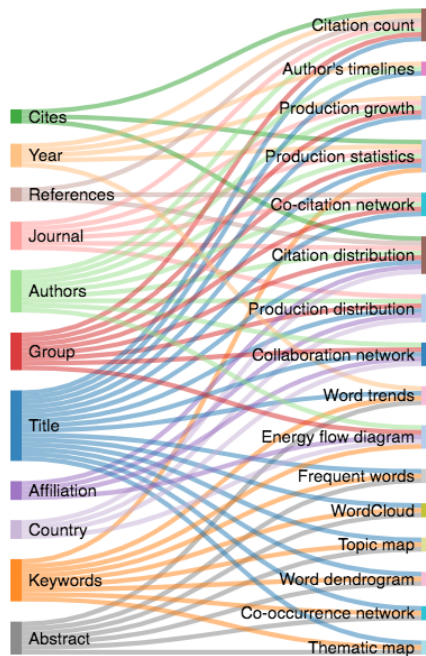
Cites
Year
References
Journal
Authors
Group
Title
Affiliation
Country
Keywords
Abstract

Citation count
Author's timelines
Production growth
Production statistics
Co-citation network
Citation distribution
Production distribution
Collaboration network
Word trends
Energy flow diagram
Frequent words
WordCloud
Topic map
Word dendrogram
Co-occurrence network
Thematic map